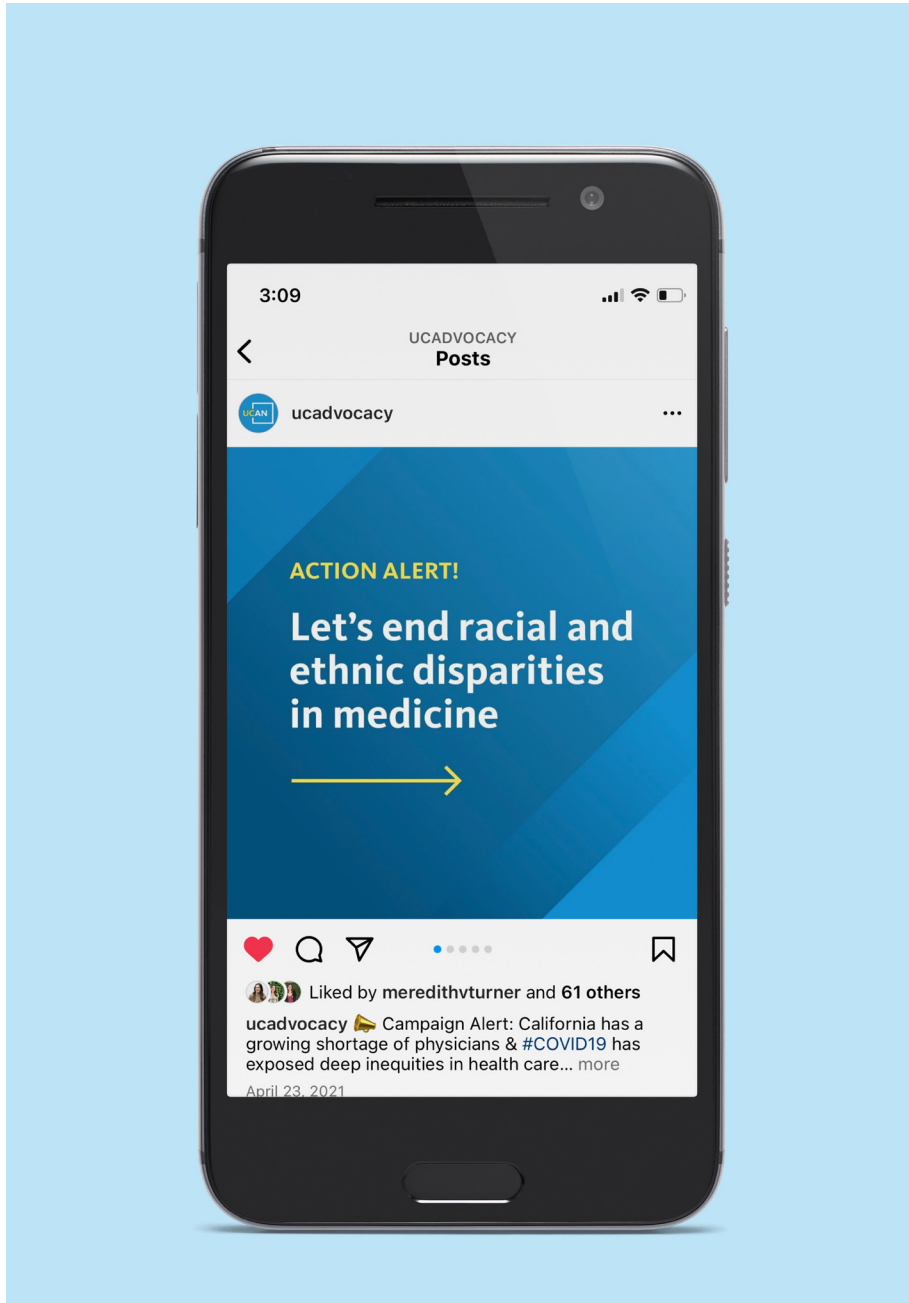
3:09

UCADVOCACY
Posts

UCAN ucadvocacy ...

ACTION ALERT!

Let's end racial and ethnic disparities in medicine

Liked by meredithvturner and 61 others

ucadvocacy 📣 Campaign Alert: California has a growing shortage of physicians & #COVID19 has exposed deep inequities in health care... more

April 23, 2021